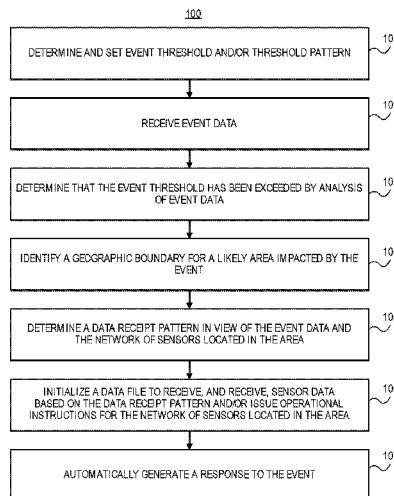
100

DETERMINE AND SET EVENT THRESHOLD AND/OR THRESHOLD PATTERN

10

RECEIVE EVENT DATA

10

DETERMINE THAT THE EVENT THRESHOLD HAS BEEN EXCEEDED BY ANALYSIS OF EVENT DATA

10

IDENTIFY A GEOGRAPHIC BOUNDARY FOR A LIKELY AREA IMPACTED BY THE EVENT

10

DETERMINE A DATA RECEIPT PATTERN IN VIEW OF THE EVENT DATA AND THE NETWORK OF SENSORS LOCATED IN THE AREA

10

INITIALIZE A DATA FILE TO RECEIVE, AND RECEIVE, SENSOR DATA BASED ON THE DATA RECEIPT PATTERN AND/OR ISSUE OPERATIONAL INSTRUCTIONS FOR THE NETWORK OF SENSORS LOCATED IN THE AREA

10

AUTOMATICALLY GENERATE A RESPONSE TO THE EVENT

10